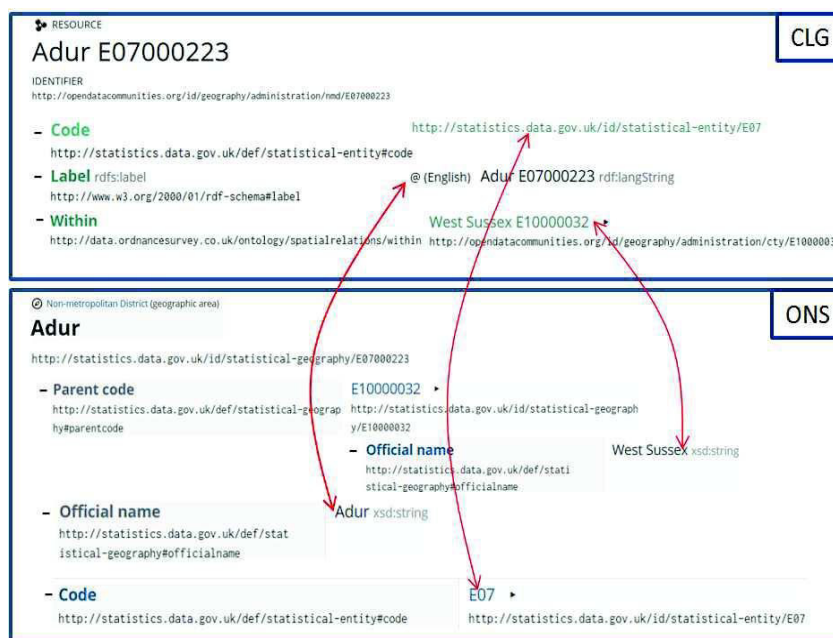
RESOURCE

CLG

Adur E07000223

IDENTIFIER
http://opendatacommunities.org/id/geography/administration/nmd/E07000223

– Code
http://statistics.data.gov.uk/def/statistical-entity#code

http://statistics.data.gov.uk/id/statistical-entity/E07

– Label rdfs:label
http://www.w3.org/2000/01/rdf-schema#label

@ (English) Adur E07000223 rdf:langString

– Within
http://data.ordnancesurvey.co.uk/ontology/spatialrelations/within

West Sussex E10000032
http://opendatacommunities.org/id/geography/administration/cty/E100000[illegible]

Non-metropolitan District (geographic area)

ONS

Adur

http://statistics.data.gov.uk/id/statistical-geography/E07000223

– Parent code
http://statistics.data.gov.uk/def/statistical-geography#parentcode

E10000032
http://statistics.data.gov.uk/id/statistical-geography/E10000032

– Official name
http://statistics.data.gov.uk/def/statistical-geography#officialname

West Sussex xsd:string

– Official name
http://statistics.data.gov.uk/def/statistical-geography#officialname

Adur xsd:string

– Code
http://statistics.data.gov.uk/def/statistical-entity#code

E07
http://statistics.data.gov.uk/id/statistical-entity/E07